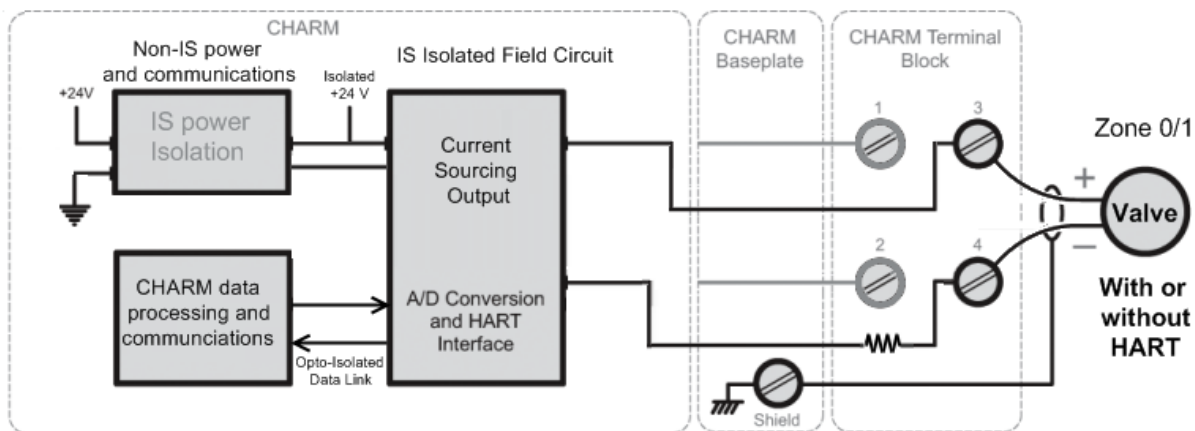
CHARM

Non-IS power and communications

IS Isolated Field Circuit

CHARM Baseplate

CHARM Terminal Block

+24V

Isolated +24 V

IS power Isolation

Current Sourcing Output

1

3

Zone 0/1

+

Valve

−

2

4

CHARM data processing and communciations

A/D Conversion and HART Interface

Opto-Isolated Data Link

With or without HART

Shield